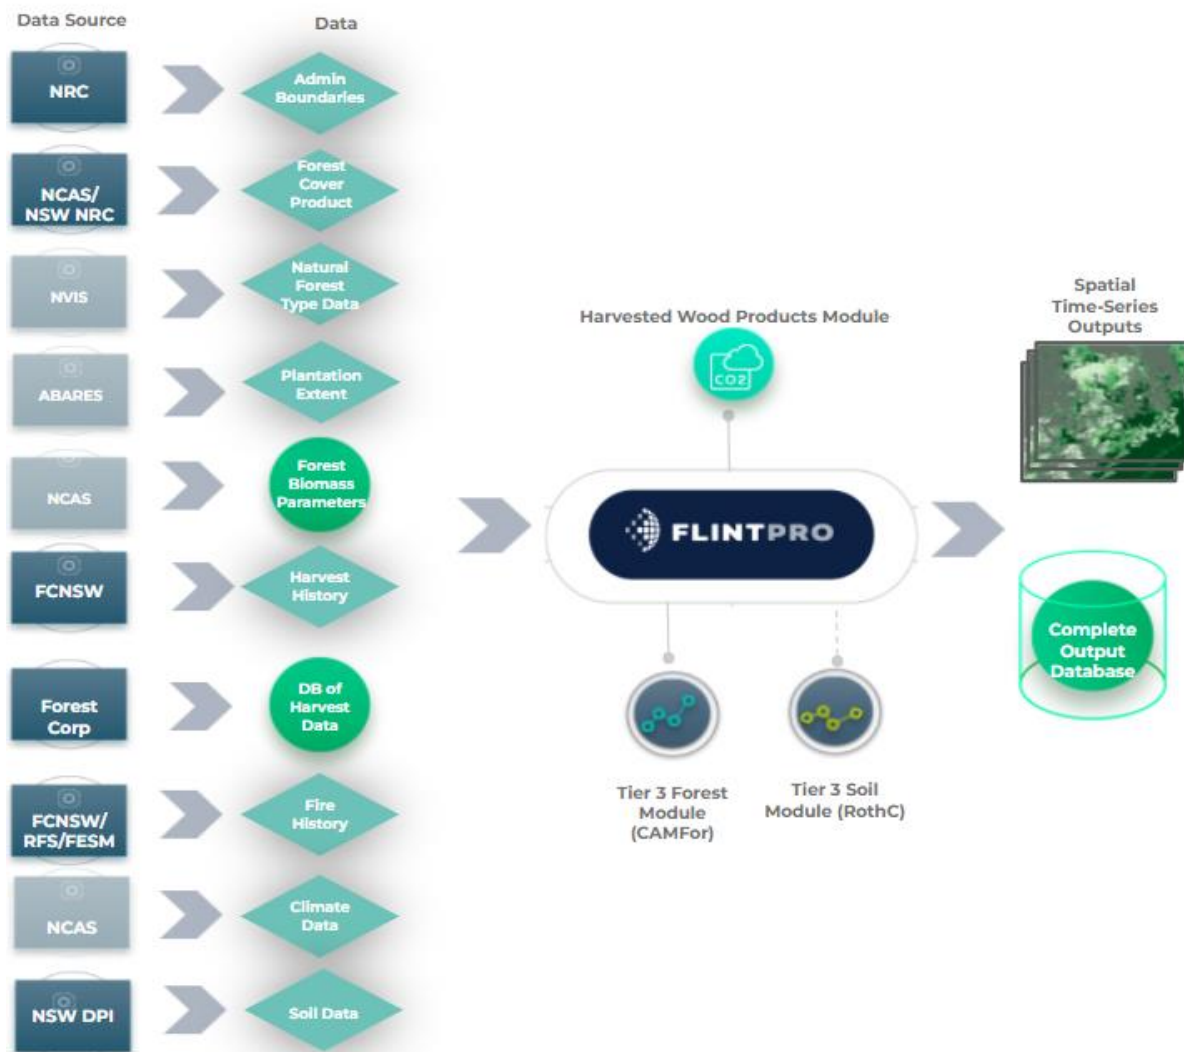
Data Source

Data

NRC

Admin Boundaries

NCAS/ NSW NRC

Forest Cover Product

NVIS

Natural Forest Type Data

ABARES

Plantation Extent

NCAS

Forest Biomass Parameters

FCNSW

Harvest History

Forest Corp

DB of Harvest Data

FCNSW/ RFS/FESM

Fire History

NCAS

Climate Data

NSW DPI

Soil Data

Harvested Wood Products Module

$CO_2$

FLINTPRO

Tier 3 Forest Module (CAMFor)

Tier 3 Soil Module (RothC)

Spatial Time-Series Outputs

Complete Output Database